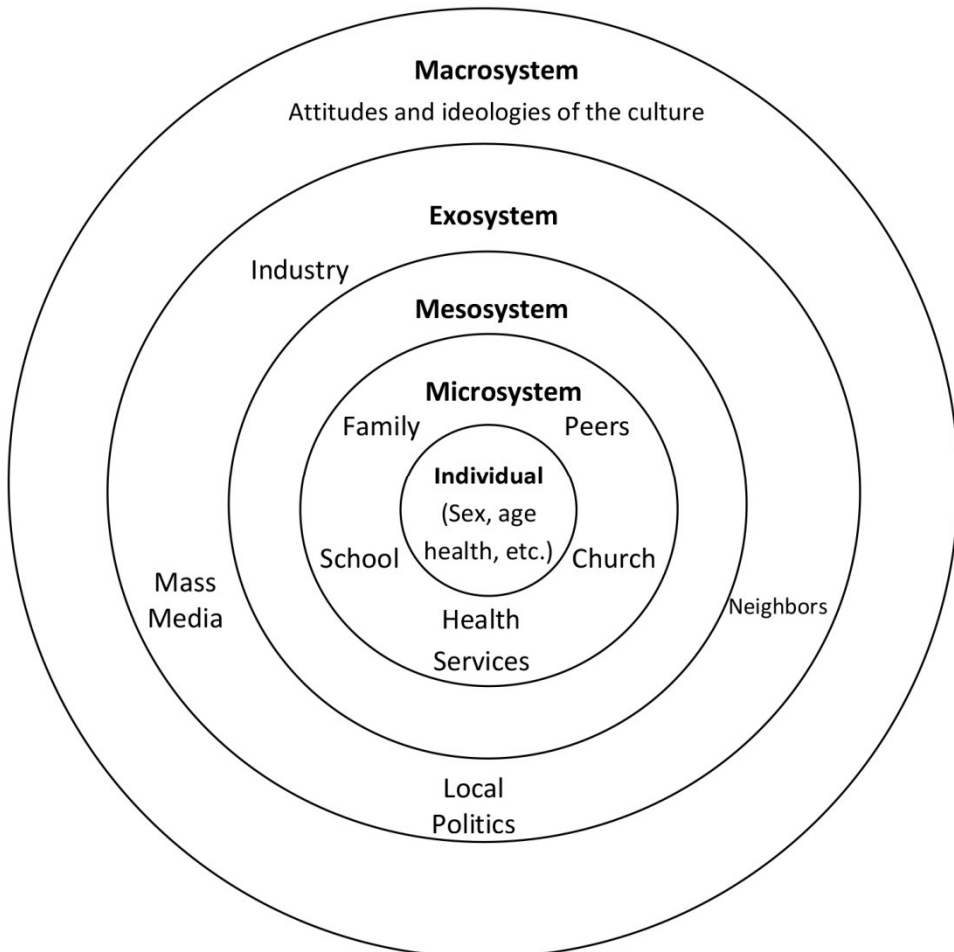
Macrosystem

Attitudes and ideologies of the culture

Exosystem

Industry

Mesosystem

Microsystem

Family

Peers

Individual

(Sex, age health, etc.)

School

Church

Mass Media

Health Services

Neighbors

Local Politics